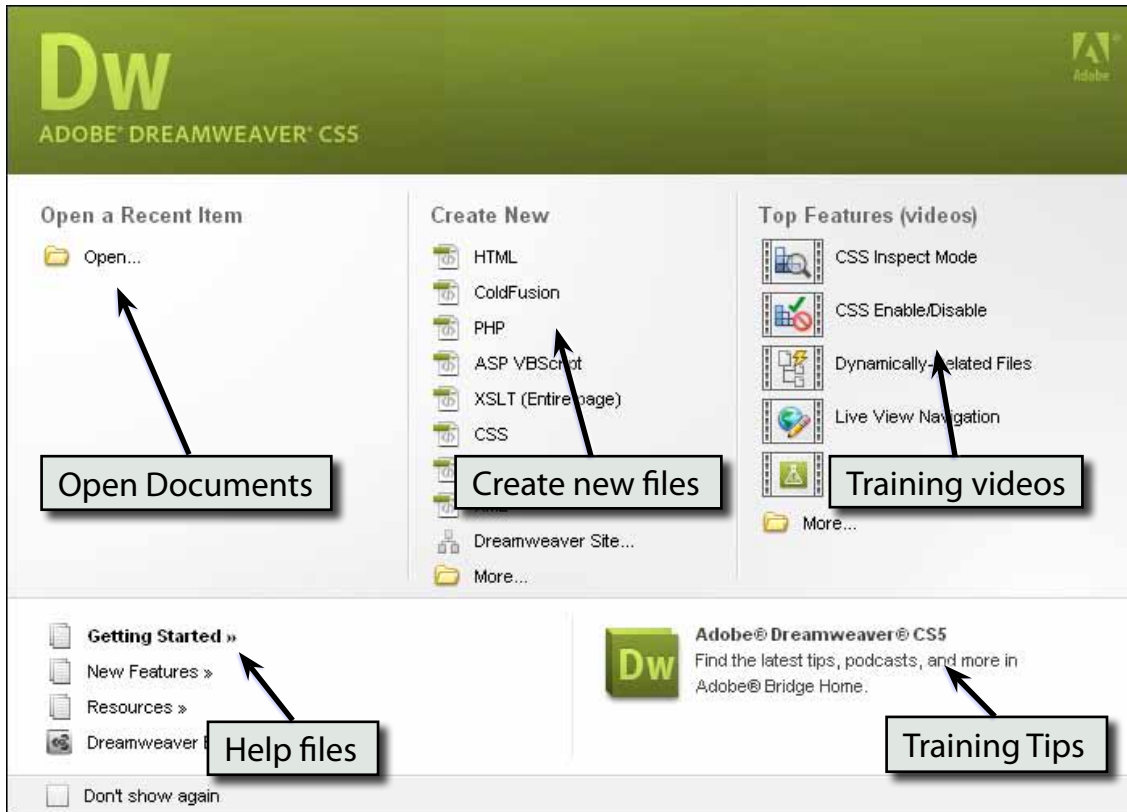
Dw
ADOBE® DREAMWEAVER® CS5

Adobe

Open a Recent Item
Open...

Create New
HTML
ColdFusion
PHP
ASP VBScr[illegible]t
XSLT (Entire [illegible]age)
CSS
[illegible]
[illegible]
Dreamweaver Site...
More...

Top Features (videos)
CSS Inspect Mode
CSS Enable/Disable
Dynamically-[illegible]elated Files
Live View Nav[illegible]gation
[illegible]
More...

Open Documents

Create new files

Training videos

Getting Started »
New Features »
Resources »
Dreamweaver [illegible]

Help files

Adobe® Dreamweaver® CS5
Find the latest tips, podcasts, and more in Adobe® Bridge Home.

Dw

Training Tips

Don't show again